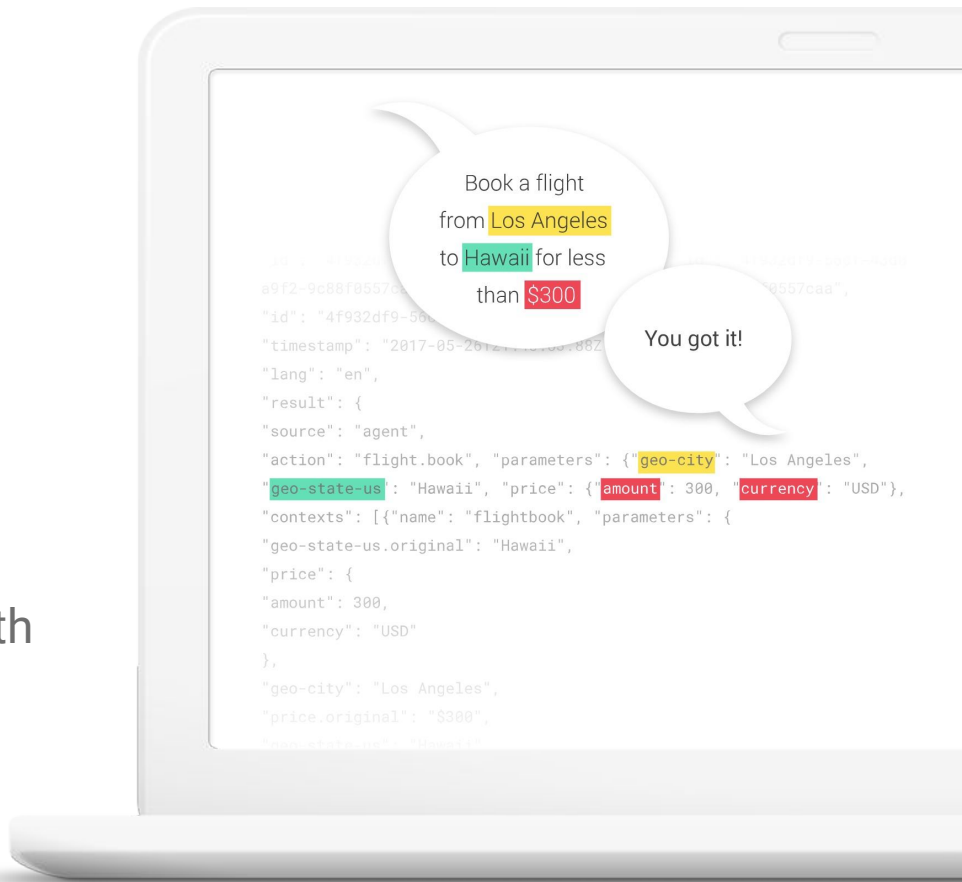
Book a flight from Los Angeles to Hawaii for less than $300

You got it!

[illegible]
a9f2-9c88f0557c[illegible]0557caa",
"id": "4f932df9-5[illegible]
"timestamp": "2017-05-2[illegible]88Z
"lang": "en",
"result": {
"source": "agent",
"action": "flight.book", "parameters": {"geo-city": "Los Angeles",
"geo-state-us": "Hawaii", "price": {"amount": 300, "currency": "USD"},
"contexts": [{"name": "flightbook", "parameters": {
"geo-state-us.original": "Hawaii",
"price": {
"amount": 300,
"currency": "USD"
},
"geo-city": "Los Angeles",
"price.original": "$300",
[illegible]

th